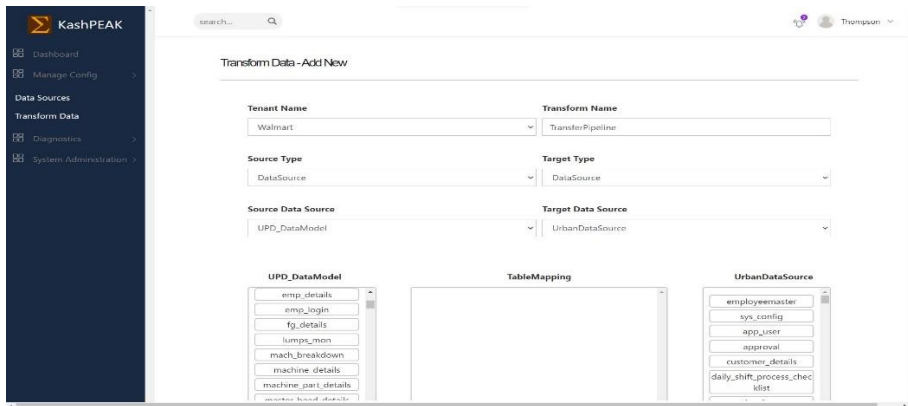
KashPEAK

Dashboard
Manage Config
Data Sources
Transform Data
Diagnostics
System Administration

search...

Thompson

Transform Data - Add New

Tenant Name
Walmart

Transform Name
TransferPipeline

Source Type
DataSource

Target Type
DataSource

Source Data Source
UPD_DataModel

Target Data Source
UrbanDataSource

UPD_DataModel
emp_details
emp_login
fg_details
lumps_mon
mach_breakdown
machine_details
machine_part_details
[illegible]

TableMapping

UrbanDataSource
employeemaster
sys_config
app_user
approval
customer_details
daily_shift_process_checklist
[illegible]